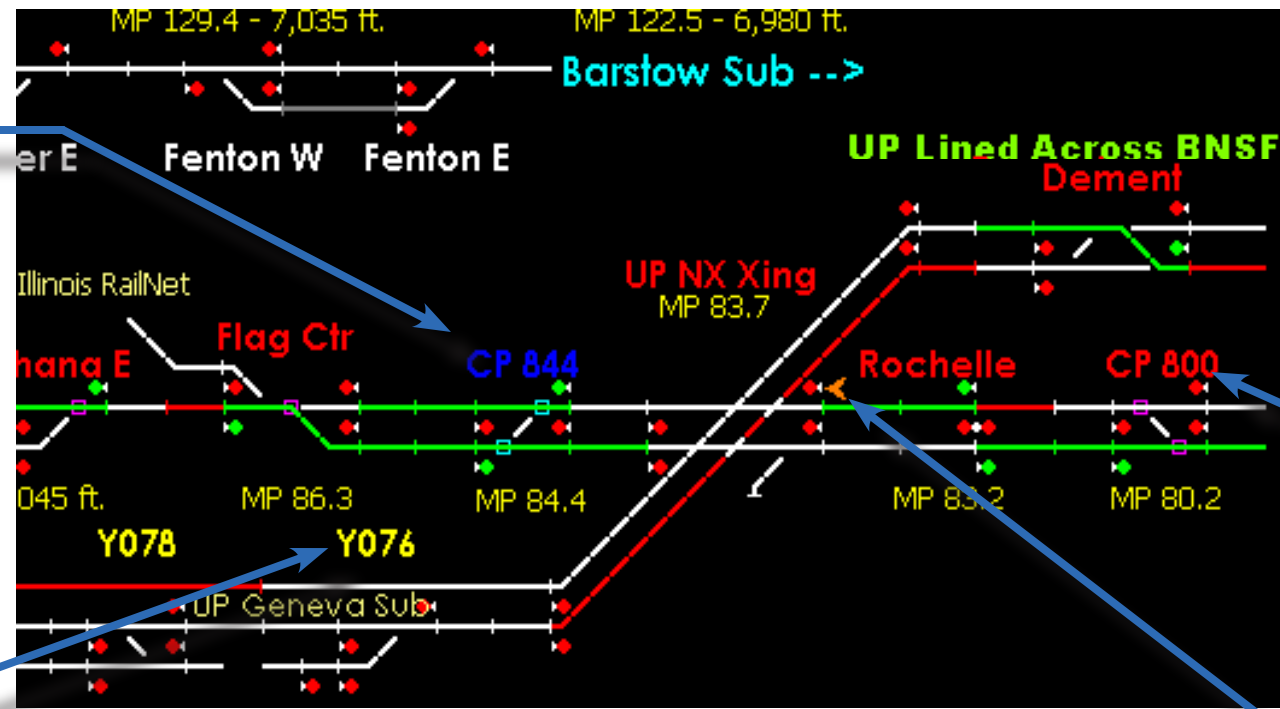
MP 129.4 - 7,035 ft.
MP 122.5 - 6,980 ft.
Barstow Sub -->
er E
Fenton W
Fenton E
UP Lined Across BNSF
Dement
Illinois RailNet
UP NX Xing
MP 83.7
Flag Ctr
hana E
CP 844
Rochelle
CP 800
045 ft.
MP 86.3
MP 84.4
MP 83.2
MP 80.2
Y078
Y076
UP Geneva Sub